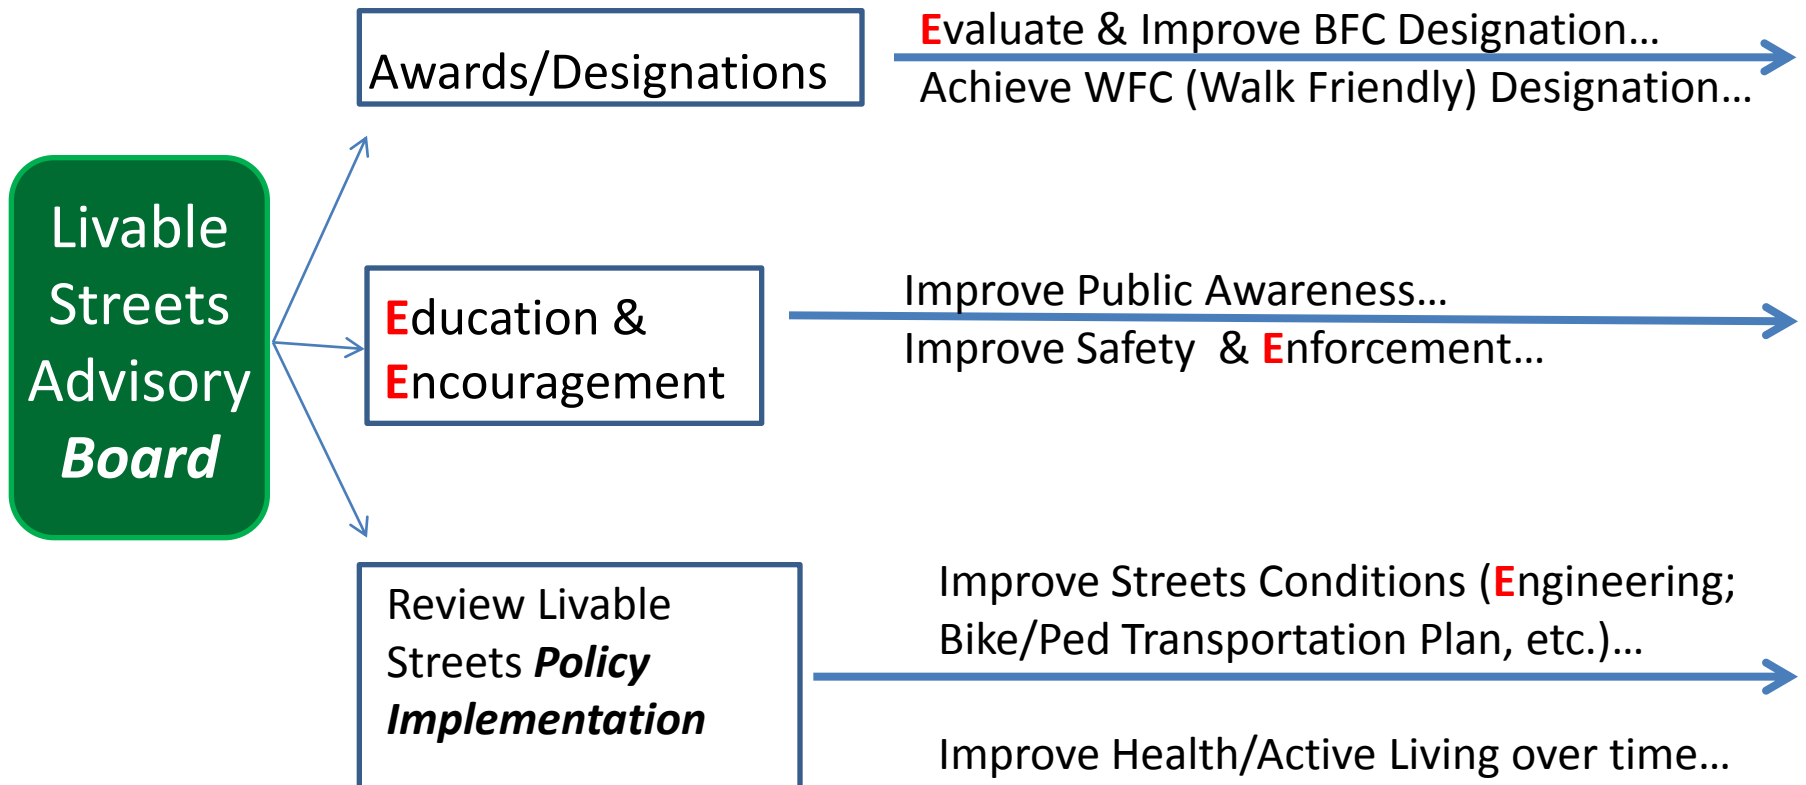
Livable Streets Advisory ***Board***

Awards/Designations

Evaluate & Improve BFC Designation…
Achieve WFC (Walk Friendly) Designation…

Education & Encouragement

Improve Public Awareness…
Improve Safety & Enforcement…

Review Livable Streets ***Policy Implementation***

Improve Streets Conditions (Engineering; Bike/Ped Transportation Plan, etc.)…

Improve Health/Active Living over time…